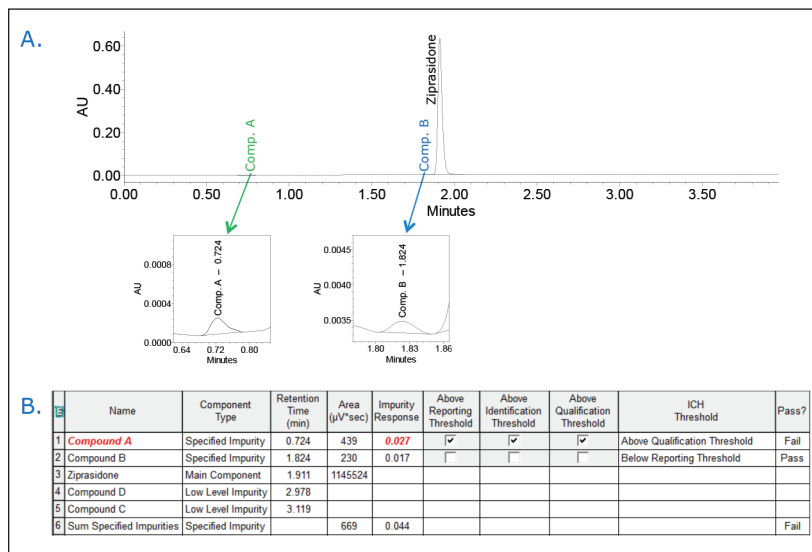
A.

AU

0.60
0.40
0.20
0.00

0.00 0.50 1.00 1.50 2.00 2.50 3.00 3.50

Minutes

Comp. A

Comp. B

Ziprasidone

AU

0.0008
0.0004
0.0000

0.64 0.72 0.80

Minutes

Comp. A – 0.724

AU

0.0045
0.0040
0.0035

1.80 1.83 1.86

Minutes

Comp. B – 1.824

B.

| | Name | Component Type | Retention Time (min) | Area (µV*sec) | Impurity Response | Above Reporting Threshold | Above Identification Threshold | Above Qualification Threshold | ICH Threshold | Pass? |
|---|---|---|---|---|---|---|---|---|---|---|
| 1 | Compound A | Specified Impurity | 0.724 | 439 | 0.027 | ✔ | ✔ | ✔ | Above Qualification Threshold | Fail |
| 2 | Compound B | Specified Impurity | 1.824 | 230 | 0.017 | | | | Below Reporting Threshold | Pass |
| 3 | Ziprasidone | Main Component | 1.911 | 1145524 | | | | | | |
| 4 | Compound D | Low Level Impurity | 2.978 | | | | | | | |
| 5 | Compound C | Low Level Impurity | 3.119 | | | | | | | |
| 6 | Sum Specified Impurities | Specified Impurity | | 669 | 0.044 | | | | | Fail |